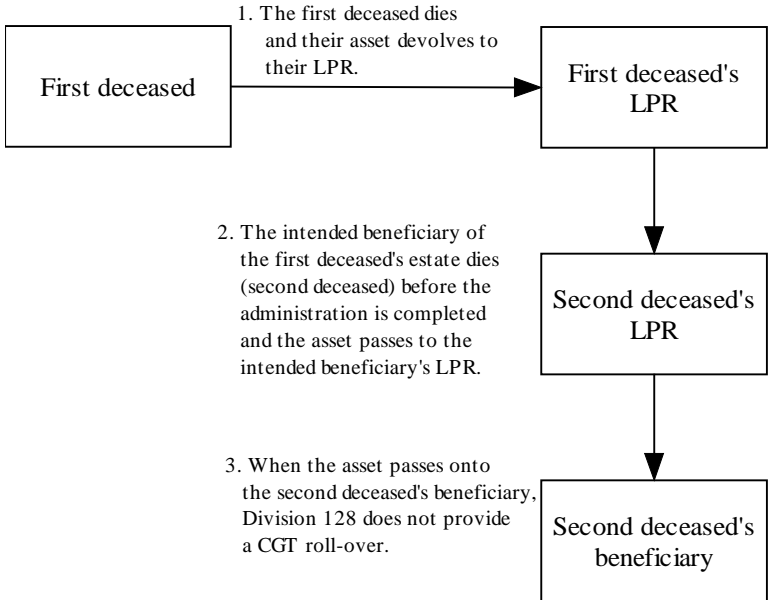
First deceased

1. The first deceased dies and their asset devolves to their LPR.

First deceased's LPR

2. The intended beneficiary of the first deceased's estate dies (second deceased) before the administration is completed and the asset passes to the intended beneficiary's LPR.

Second deceased's LPR

3. When the asset passes onto the second deceased's beneficiary, Division 128 does not provide a CGT roll-over.

Second deceased's beneficiary